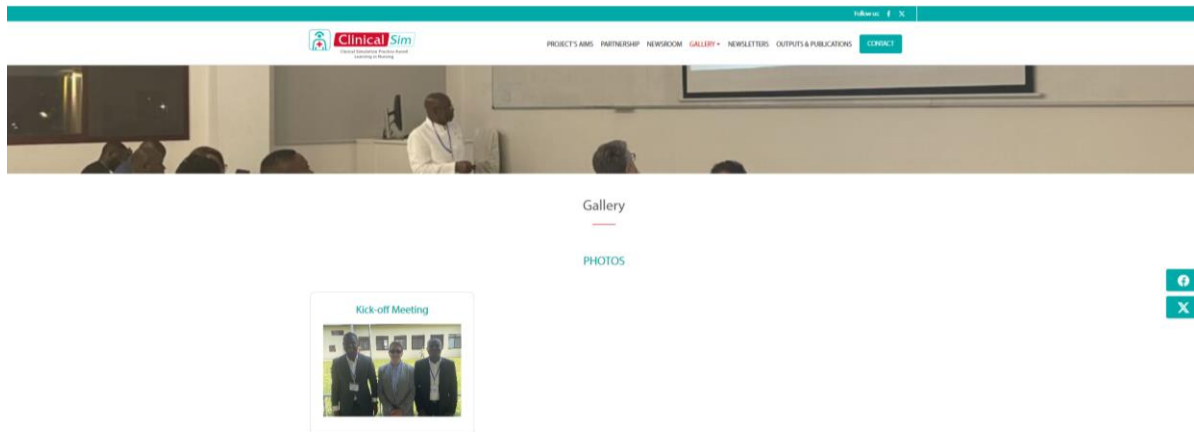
Follow us: f X

Clinical Sim
Clinical Simulation Practice based Learning in Nursing

PROJECT'S AIMS PARTNERSHIP NEWSROOM GALLERY NEWSLETTERS OUTPUTS & PUBLICATIONS CONTACT

Gallery

PHOTOS

Kick-off Meeting